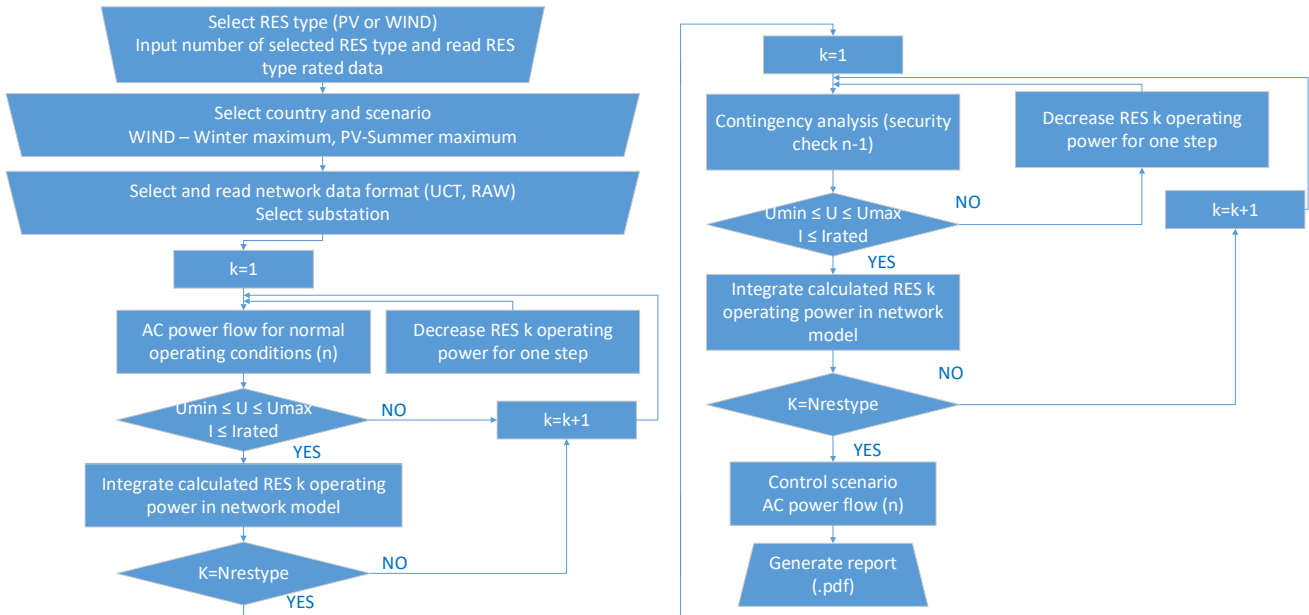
Select RES type (PV or WIND)
Input number of selected RES type and read RES type rated data

Select country and scenario
WIND – Winter maximum, PV-Summer maximum

Select and read network data format (UCT, RAW)
Select substation

k=1

AC power flow for normal operating conditions (n)

Decrease RES k operating power for one step

Umin ≤ U ≤ Umax
I ≤ Irated

NO

k=k+1

YES

Integrate calculated RES k operating power in network model

K=Nrestype

NO

YES

k=1

Contingency analysis (security check n-1)

Decrease RES k operating power for one step

NO

Umin ≤ U ≤ Umax
I ≤ Irated

k=k+1

YES

Integrate calculated RES k operating power in network model

NO

K=Nrestype

YES

Control scenario
AC power flow (n)

Generate report (.pdf)